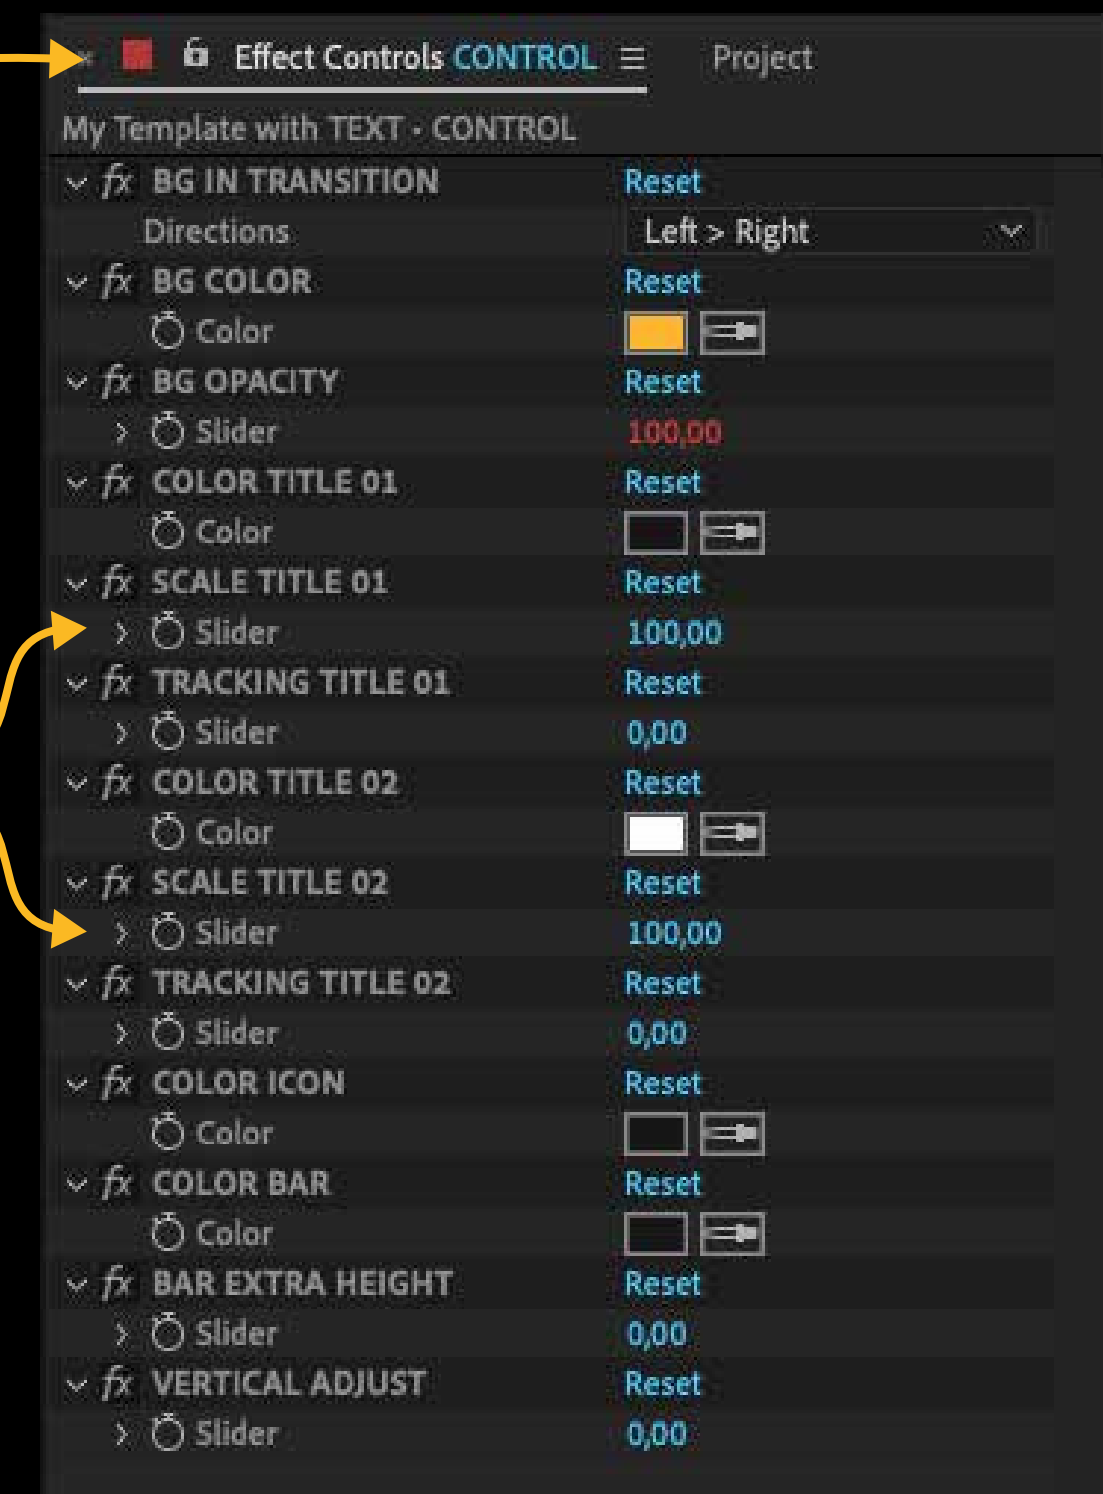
× Effect Controls CONTROL ≡ Project

My Template with TEXT • CONTROL

| | |
|---|---|
| fx BG IN TRANSITION | Reset |
| Directions | Left > Right |
| fx BG COLOR | Reset |
| Color | |
| fx BG OPACITY | Reset |
| Slider | 100,00 |
| fx COLOR TITLE 01 | Reset |
| Color | |
| fx SCALE TITLE 01 | Reset |
| Slider | 100,00 |
| fx TRACKING TITLE 01 | Reset |
| Slider | 0,00 |
| fx COLOR TITLE 02 | Reset |
| Color | |
| fx SCALE TITLE 02 | Reset |
| Slider | 100,00 |
| fx TRACKING TITLE 02 | Reset |
| Slider | 0,00 |
| fx COLOR ICON | Reset |
| Color | |
| fx COLOR BAR | Reset |
| Color | |
| fx BAR EXTRA HEIGHT | Reset |
| Slider | 0,00 |
| fx VERTICAL ADJUST | Reset |
| Slider | 0,00 |